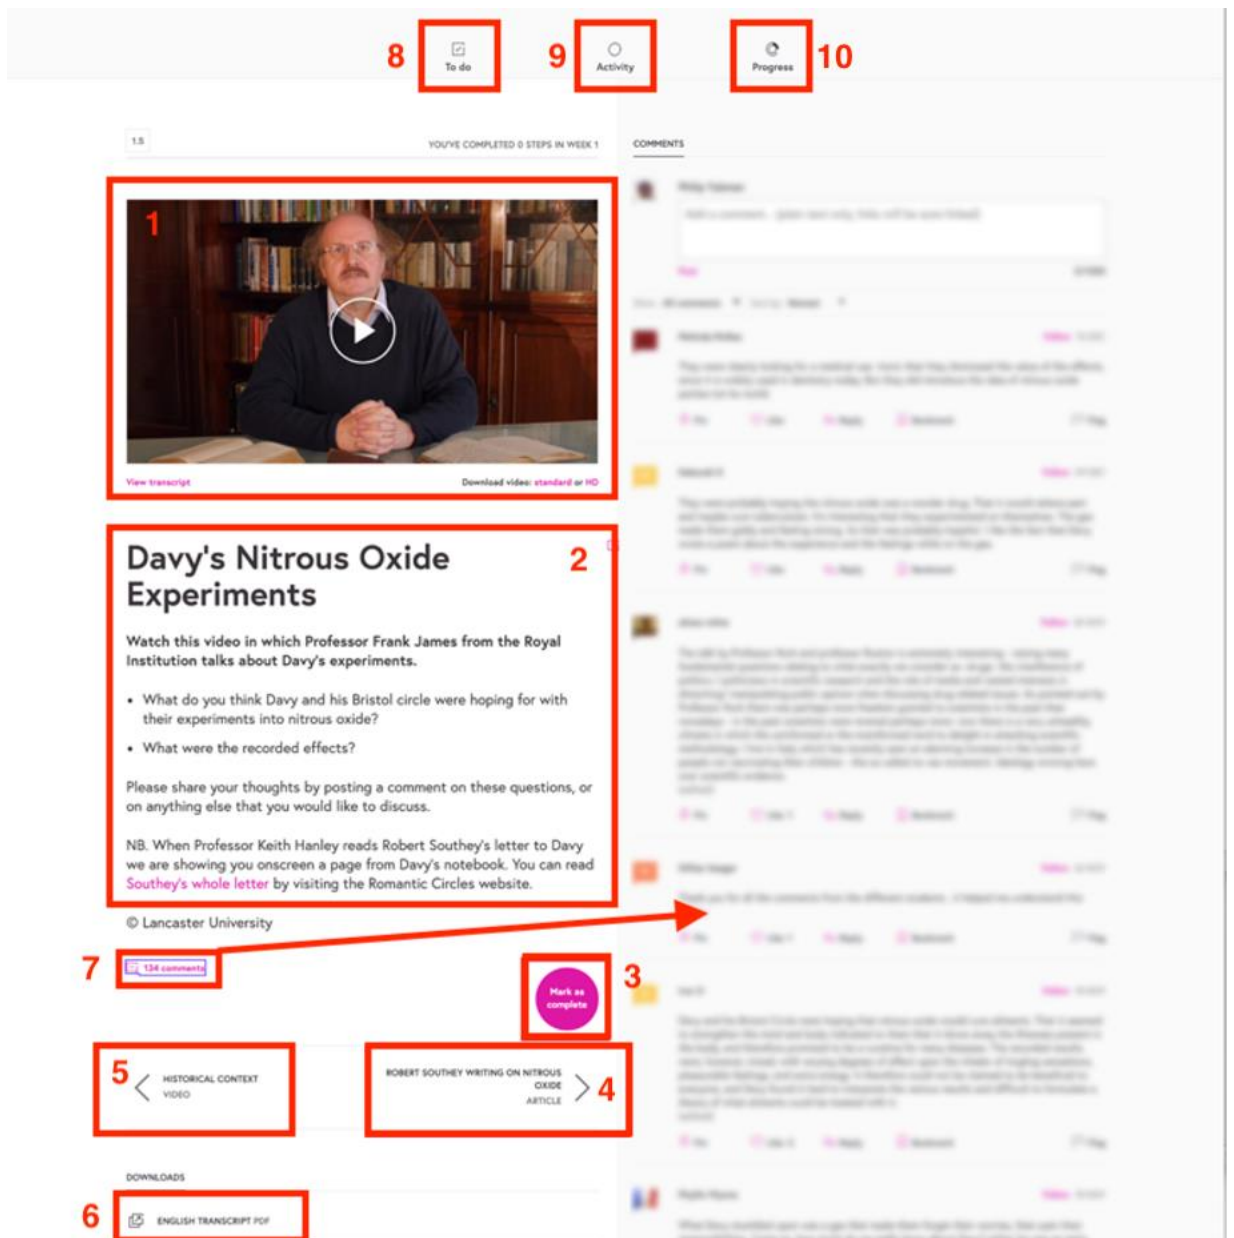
8 To do
9 Activity
10 Progress

1.5

YOU'VE COMPLETED 0 STEPS IN WEEK 1

COMMENTS

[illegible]

1

View transcript

Download video: standard or HD

Davy's Nitrous Oxide Experiments

2

Watch this video in which Professor Frank James from the Royal Institution talks about Davy's experiments.

- What do you think Davy and his Bristol circle were hoping for with their experiments into nitrous oxide?
- What were the recorded effects?

Please share your thoughts by posting a comment on these questions, or on anything else that you would like to discuss.

NB. When Professor Keith Hanley reads Robert Southey's letter to Davy we are showing you onscreen a page from Davy's notebook. You can read Southey's whole letter by visiting the Romantic Circles website.

© Lancaster University

7 134 comments

3 Mark as complete

5 HISTORICAL CONTEXT VIDEO

ROBERT SOUTHEY WRITING ON NITROUS OXIDE ARTICLE 4

DOWNLOADS

6 ENGLISH TRANSCRIPT PDF